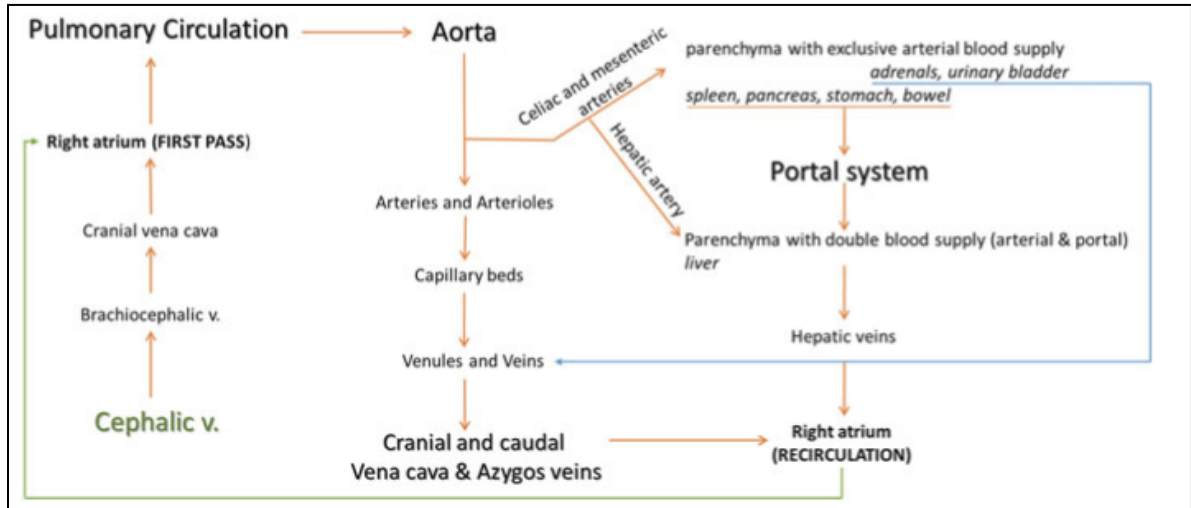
Pulmonary Circulation

Aorta

Right atrium (FIRST PASS)

Cranial vena cava

Brachiocephalic v.

Cephalic v.

Celiac and mesenteric arteries

Hepatic artery

parenchyma with exclusive arterial blood supply
*adrenals, urinary bladder*
*spleen, pancreas, stomach, bowel*

Portal system

Arteries and Arterioles

Capillary beds

Venules and Veins

Parenchyma with double blood supply (arterial & portal)
*liver*

Hepatic veins

Cranial and caudal
Vena cava & Azygos veins

Right atrium
(RECIRCULATION)